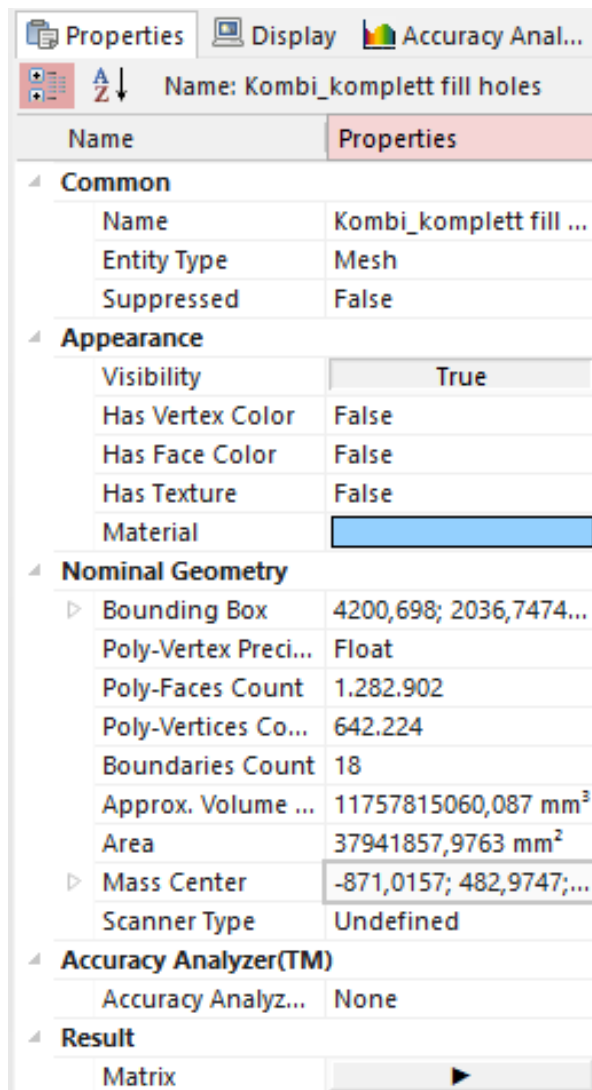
Properties | Display | Accuracy Anal...

Name: Kombi_komplett fill holes

| Name | Properties |
|---|---|
| **Common** | |
| Name | Kombi_komplett fill ... |
| Entity Type | Mesh |
| Suppressed | False |
| **Appearance** | |
| Visibility | True |
| Has Vertex Color | False |
| Has Face Color | False |
| Has Texture | False |
| Material | |
| **Nominal Geometry** | |
| Bounding Box | 4200,698; 2036,7474... |
| Poly-Vertex Preci... | Float |
| Poly-Faces Count | 1.282.902 |
| Poly-Vertices Co... | 642.224 |
| Boundaries Count | 18 |
| Approx. Volume ... | 11757815060,087 $mm^3$ |
| Area | 37941857,9763 $mm^2$ |
| Mass Center | -871,0157; 482,9747;... |
| Scanner Type | Undefined |
| **Accuracy Analyzer(TM)** | |
| Accuracy Analyz... | None |
| **Result** | |
| Matrix | ▶ |